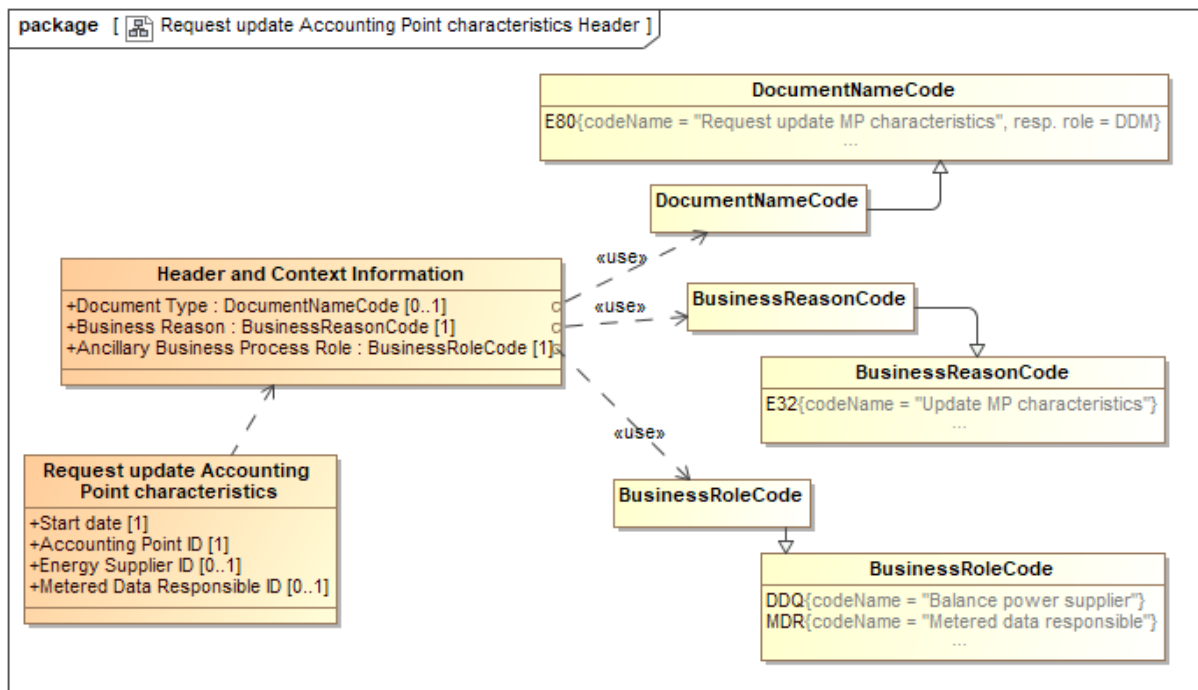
package [ Request update Accounting Point characteristics Header ]

DocumentNameCode
E80{codeName = "Request update MP characteristics", resp. role = DDM}
...

DocumentNameCode

«use»

Header and Context Information
+Document Type : DocumentNameCode [0..1]
+Business Reason : BusinessReasonCode [1]
+Ancillary Business Process Role : BusinessRoleCode [1]

«use»

BusinessReasonCode

BusinessReasonCode
E32{codeName = "Update MP characteristics"}
...

«use»

Request update Accounting Point characteristics
+Start date [1]
+Accounting Point ID [1]
+Energy Supplier ID [0..1]
+Metered Data Responsible ID [0..1]

BusinessRoleCode

BusinessRoleCode
DDQ{codeName = "Balance power supplier"}
MDR{codeName = "Metered data responsible"}
...